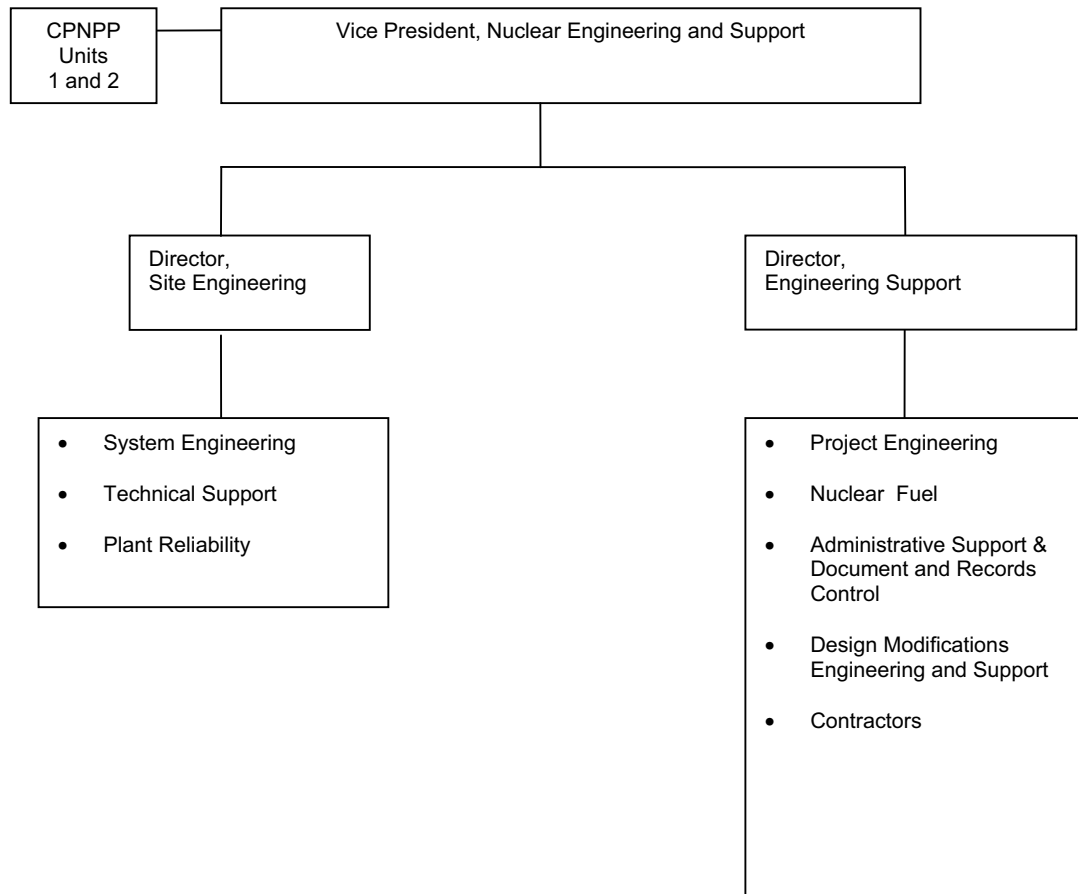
CPNPP Units 1 and 2

Vice President, Nuclear Engineering and Support

Director, Site Engineering

Director, Engineering Support

- System Engineering
- Technical Support
- Plant Reliability

- Project Engineering
- Nuclear Fuel
- Administrative Support & Document and Records Control
- Design Modifications Engineering and Support
- Contractors